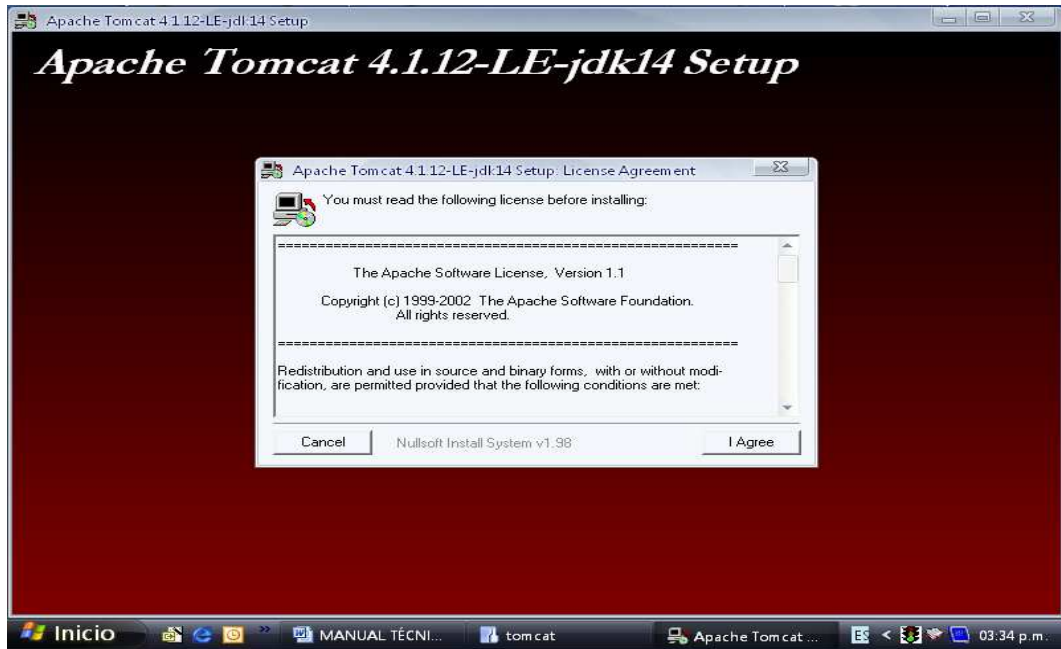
Apache Tomcat 4.1.12-LE-jdk14 Setup

Apache Tomcat 4.1.12-LE-jdk14 Setup

Apache Tomcat 4.1.12-LE-jdk14 Setup: License Agreement

You must read the following license before installing:

============================================================

The Apache Software License, Version 1.1

Copyright (c) 1999-2002 The Apache Software Foundation. All rights reserved.

============================================================

Redistribution and use in source and binary forms, with or without modification, are permitted provided that the following conditions are met:

Cancel

Nullsoft Install System v1.98

I Agree

Inicio

MANUAL TÉCNI...

tomcat

Apache Tomcat ...

ES

03:34 p.m.